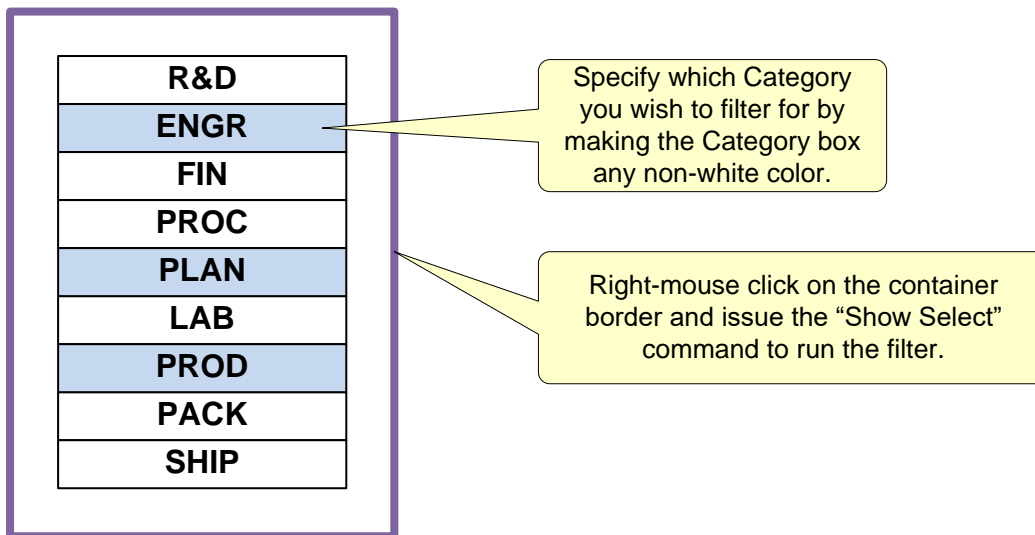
R&D
ENGR
FIN
PROC
PLAN
LAB
PROD
PACK
SHIP

Specify which Category you wish to filter for by making the Category box any non-white color.

Right-mouse click on the container border and issue the “Show Select” command to run the filter.